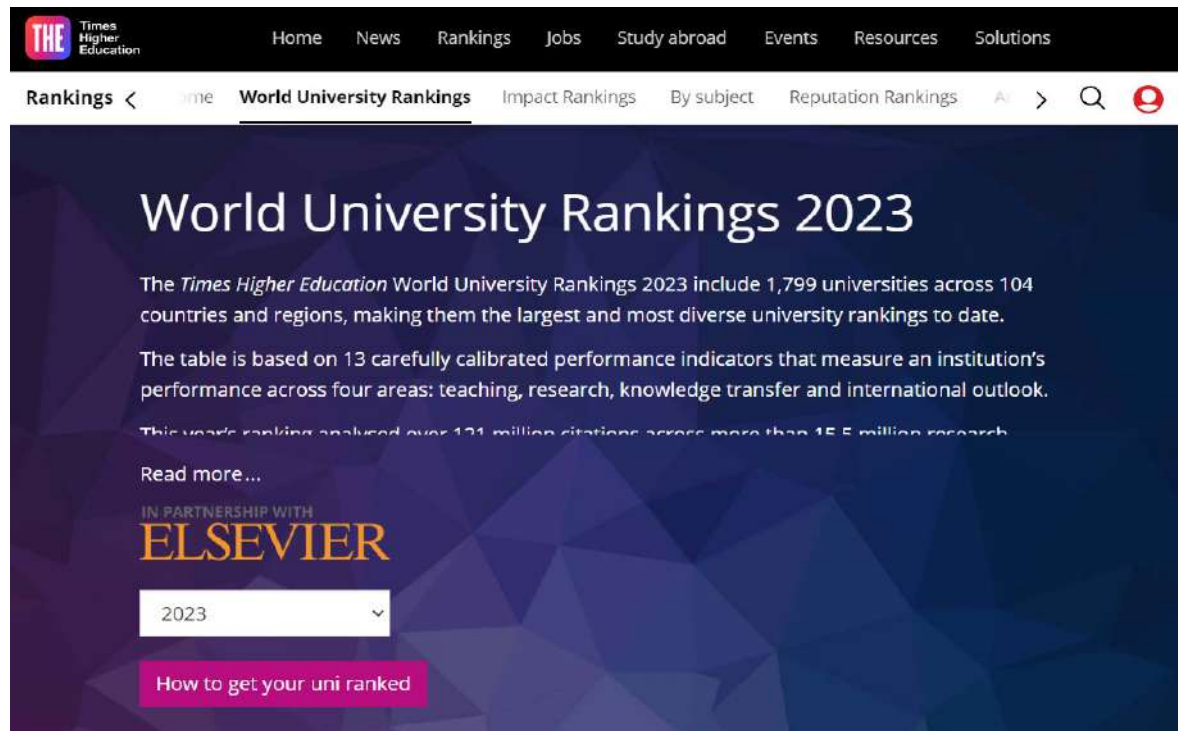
THE Times Higher Education

Home News Rankings Jobs Study abroad Events Resources Solutions

Rankings < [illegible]me World University Rankings Impact Rankings By subject Reputation Rankings A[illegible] >

World University Rankings 2023

The *Times Higher Education* World University Rankings 2023 include 1,799 universities across 104 countries and regions, making them the largest and most diverse university rankings to date.

The table is based on 13 carefully calibrated performance indicators that measure an institution's performance across four areas: teaching, research, knowledge transfer and international outlook.

This year's ranking analysed over 121 million citations across more than 15.5 million research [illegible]

Read more...

IN PARTNERSHIP WITH
ELSEVIER

2023

How to get your uni ranked